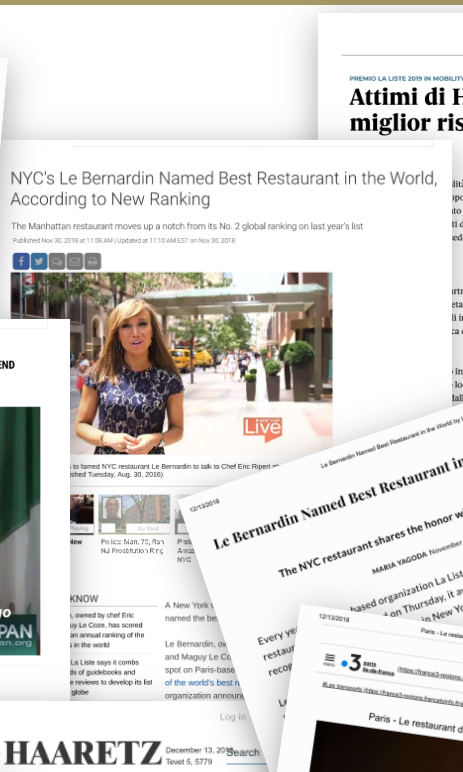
PREMIO LA LISTE 2019 IN MOBILITY

Attimi di H
miglior ris

NYC's Le Bernardin Named Best Restaurant in the World, According to New Ranking

The Manhattan restaurant moves up a notch from its No. 2 global ranking on last year's list

Published Nov 30, 2018 at 11:08 AM | Updated at 11:10 AM EST on Nov 30, 2018

Live

to famed NYC restaurant Le Bernardin to talk to Chef Eric Ripert
blished Tuesday, Aug. 30, 2016)

END

Police: Man, 75, Ran NJ Prostitution Ring

KNOW

, owned by chef Eric
uy Le Coze, has scored
an annual ranking of the
s in the world

La Liste says it combs
ds of guidebooks and
e reviews to develop its list
globe

A New York
named the be

Le Bernardin, ov
and Maguy Le Co
spot on Paris-base
of the world's best r
organization announ

Log in

JO
PAN
an.org

HAARETZ December 13, 2018 Tevet 5, 5779

Search

12/13/2018

Le Bernardin Named Best Restaurant in the World by

Le Bernardin Named Best Restaurant in

The NYC restaurant shares the honor w

MARIA YAGODA November

Every ye
restaur
recogn

based organization La List
on Thursday, it a
in New Y

12/13/2018

Paris - Le restau

3 paris ile-de-france

Les transports

Paris - Le restaurant d